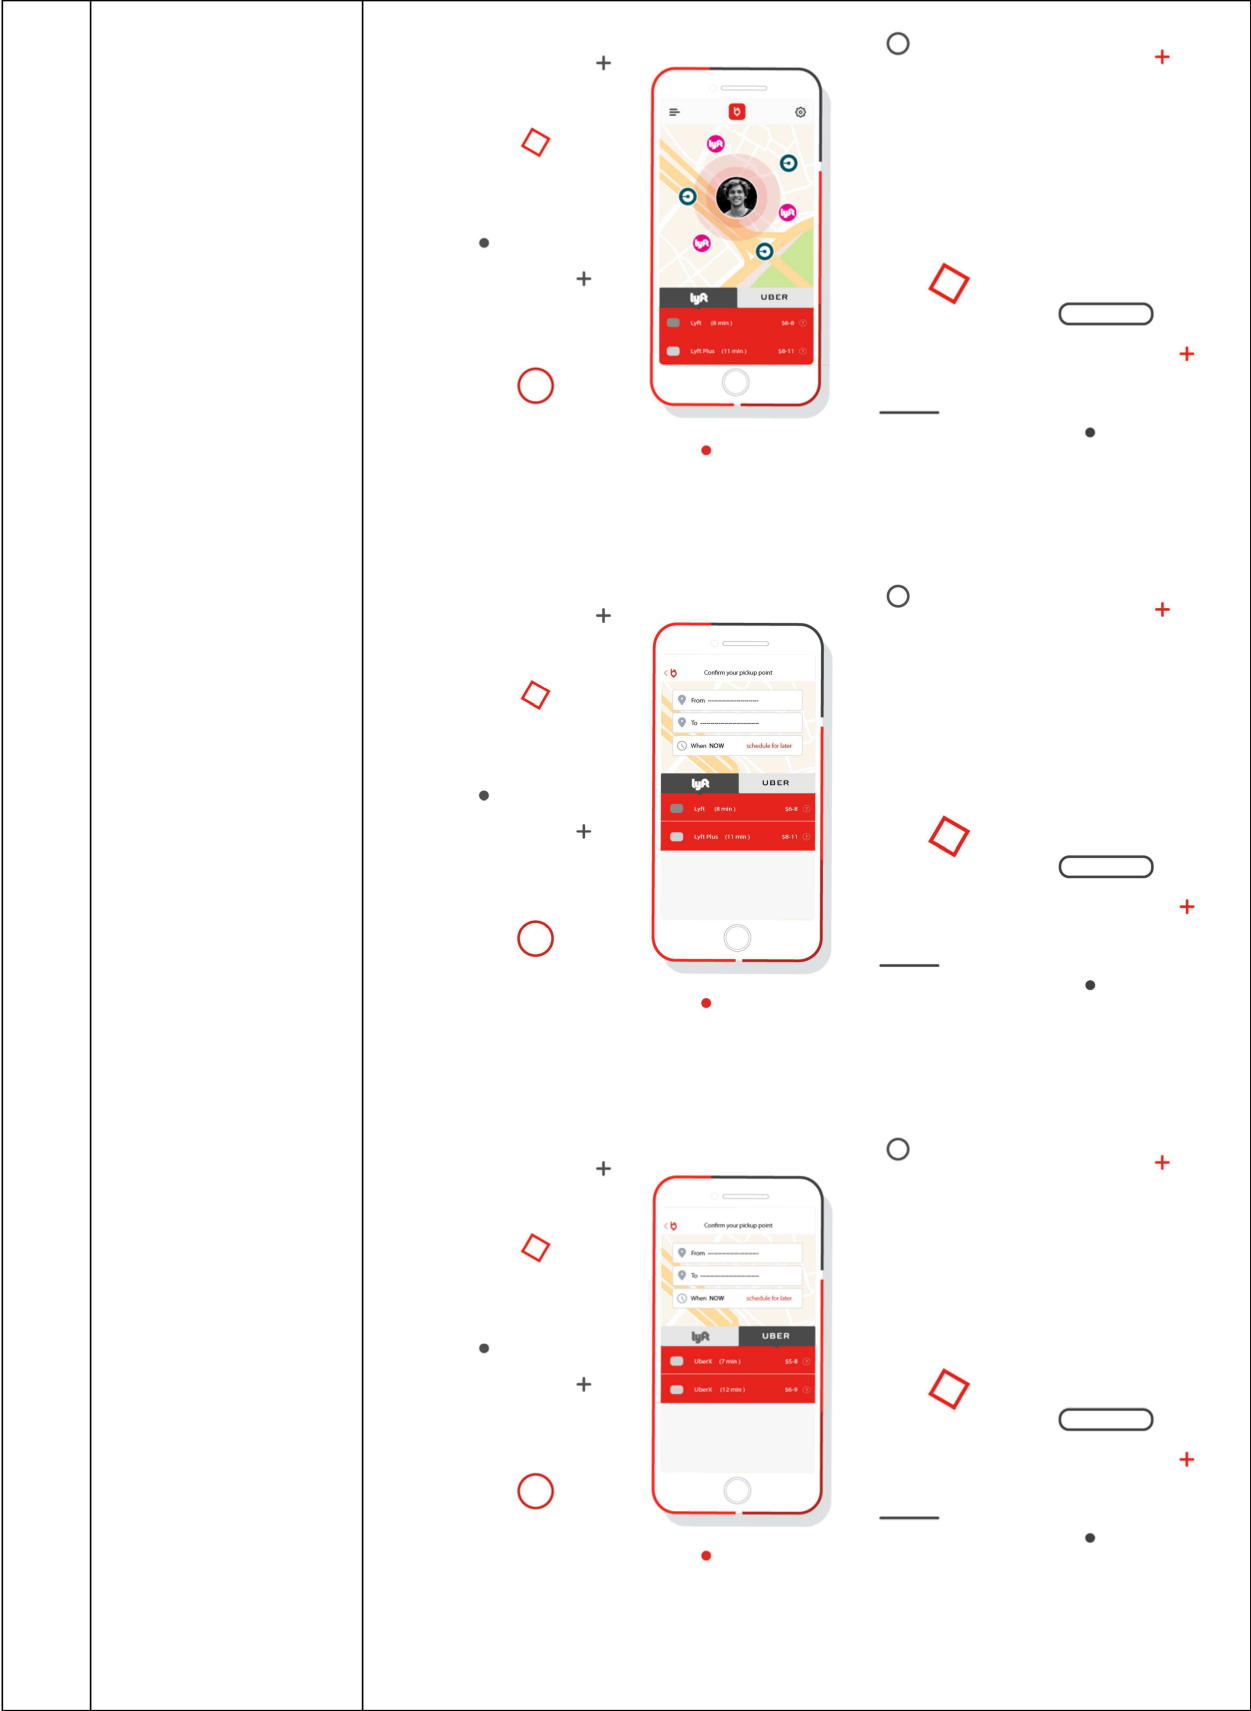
lyft UBER

Lyft (8 min) $6-8

Lyft Plus (11 min) $8-11

Confirm your pickup point

From

To

When NOW schedule for later

lyft UBER

Lyft (8 min) $6-8

Lyft Plus (11 min) $8-11

Confirm your pickup point

From

To

When NOW schedule for later

lyft UBER

UberX (7 min) $5-8

UberX (12 min) $6-9